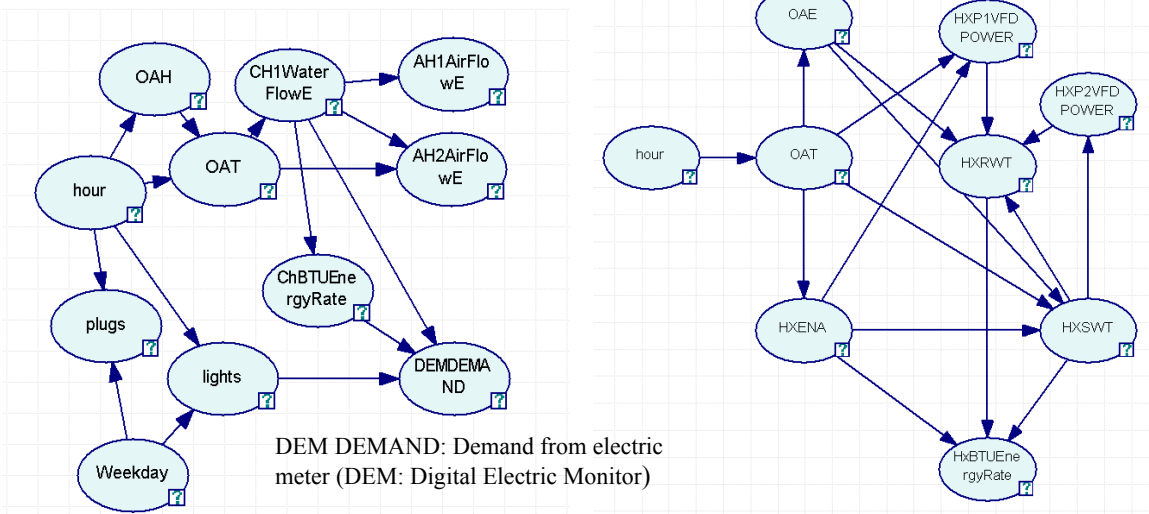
OAH
?
CH1Water FlowE
?
AH1AirFlowE
?
hour
?
OAT
?
AH2AirFlowE
?
ChBTUEnergyRate
?
plugs
?
lights
?
DEMDEMAND
?
Weekday
?

DEM DEMAND: Demand from electric meter (DEM: Digital Electric Monitor)

OAE
?
HXP1VFD POWER
?
HXP2VFD POWER
?
hour
?
OAT
?
HXRWT
?
HXENA
?
HXSWT
?
HxBTUEnergyRate
?